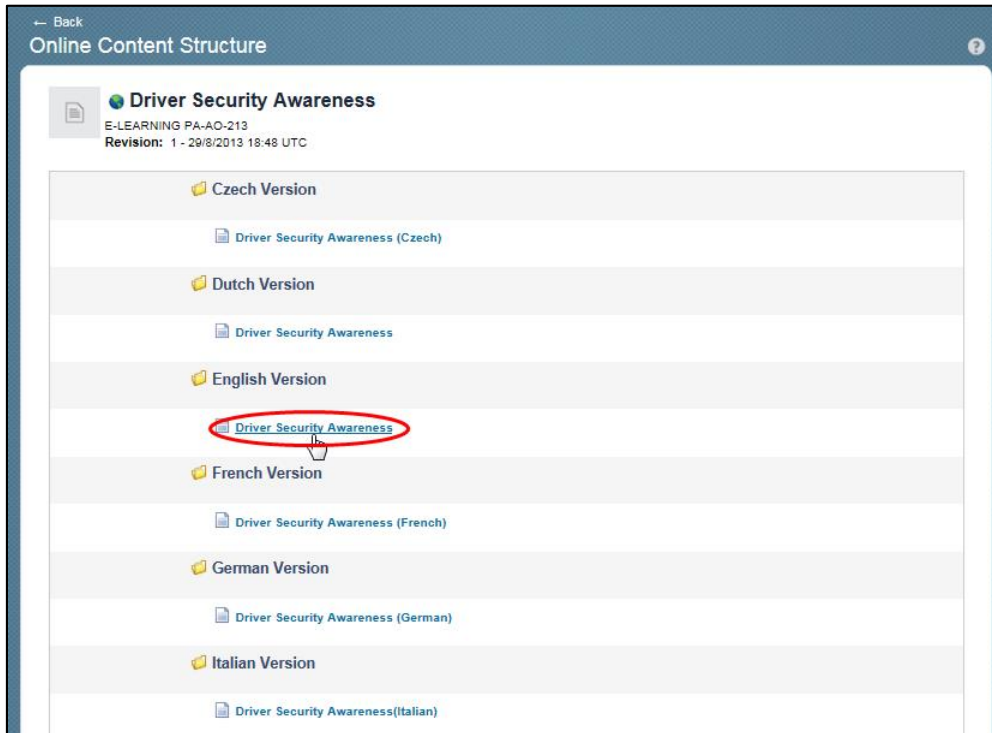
← Back
Online Content Structure

Driver Security Awareness
E-LEARNING PA-AO-213
Revision: 1 - 29/8/2013 18:48 UTC

Czech Version
Driver Security Awareness (Czech)
Dutch Version
Driver Security Awareness
English Version
Driver Security Awareness
French Version
Driver Security Awareness (French)
German Version
Driver Security Awareness (German)
Italian Version
Driver Security Awareness(Italian)